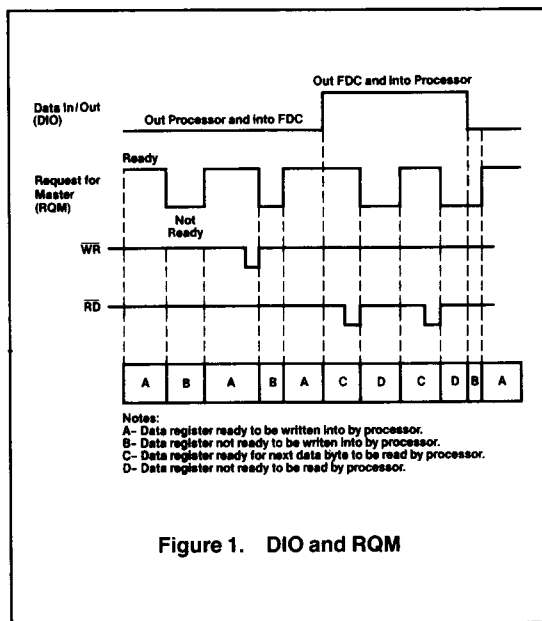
Out FDC and Into Processor

Data In/Out (DIO)

Out Processor and Into FDC

Ready

Request for Master (RQM)

Not Ready

$\overline{WR}$

$\overline{RD}$

| A | B | A | B | A | C | D | C | D | B | A |
|---|---|---|---|---|---|---|---|---|---|---|

Notes:
A- Data register ready to be written into by processor.
B- Data register not ready to be written into by processor.
C- Data register ready for next data byte to be read by processor.
D- Data register not ready to be read by processor.

Figure 1. DIO and RQM